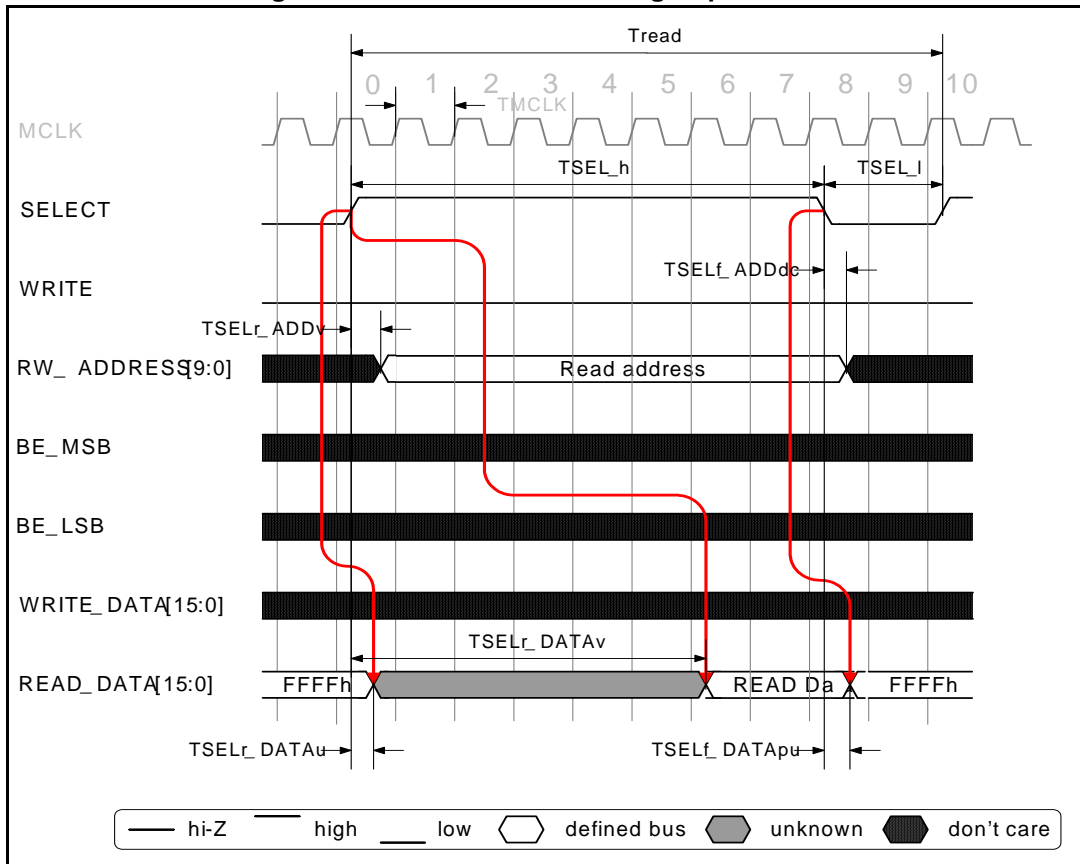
Tread

0 1 2 3 4 5 6 7 8 9 10

TMCLK

MCLK

TSEL_h

TSEL_l

SELECT

TSELf_ADDdc

WRITE

TSELr_ADDv

RW_ ADDRESS[9:0]

Read address

BE_MSB

BE_LSB

WRITE_DATA[15:0]

TSELr_DATAv

READ_DATA[15:0]

FFFFh

READ Da

FFFFh

TSELr_DATAu

TSELf_DATApu

hi-Z high low defined bus unknown don't care